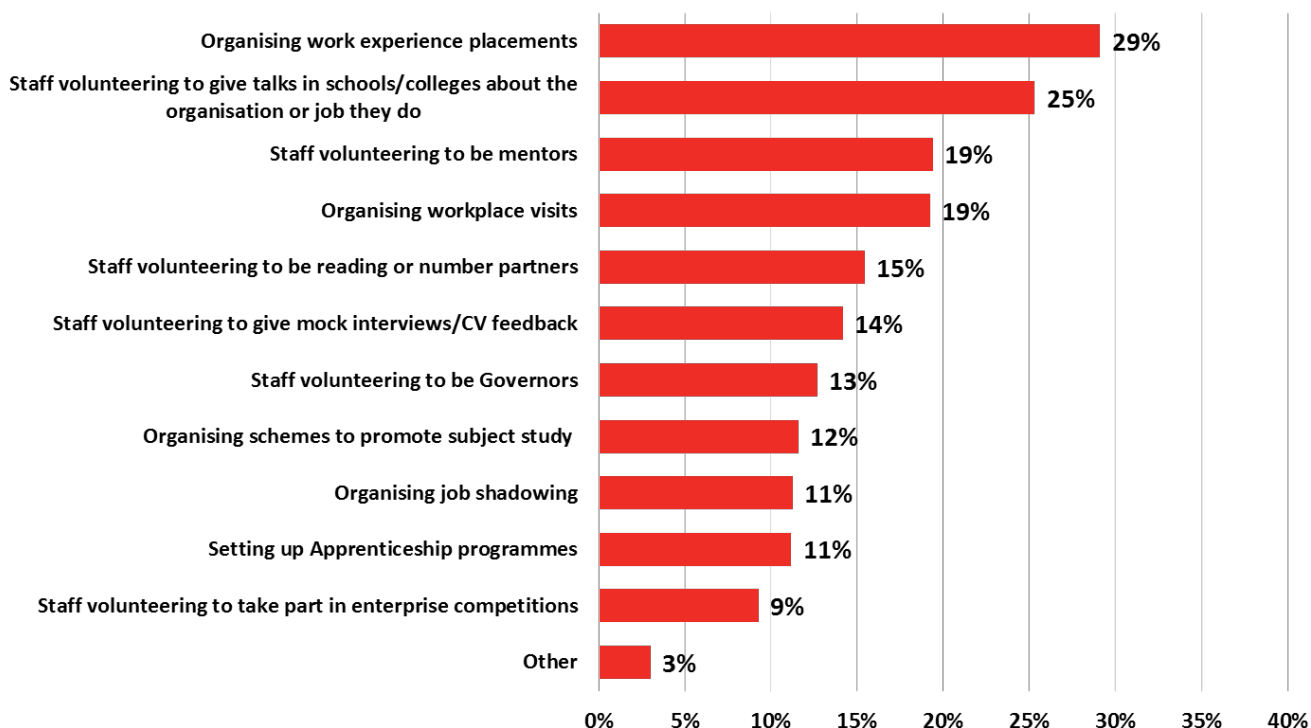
Organising work experience placements 29%

Staff volunteering to give talks in schools/colleges about the organisation or job they do 25%

Staff volunteering to be mentors 19%

Organising workplace visits 19%

Staff volunteering to be reading or number partners 15%

Staff volunteering to give mock interviews/CV feedback 14%

Staff volunteering to be Governors 13%

Organising schemes to promote subject study 12%

Organising job shadowing 11%

Setting up Apprenticeship programmes 11%

Staff volunteering to take part in enterprise competitions 9%

Other 3%

0% 5% 10% 15% 20% 25% 30% 35% 40%